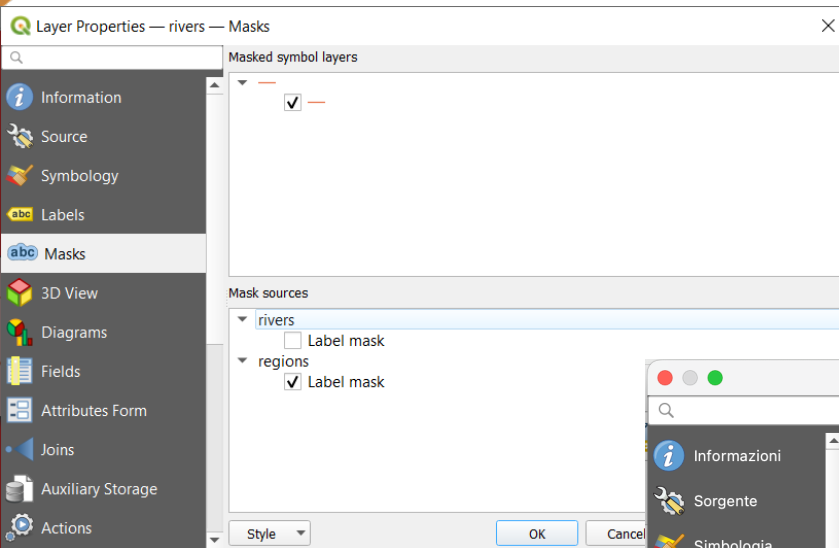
Layer Properties — rivers — Masks

Information
Source
Symbology
Labels
Masks
3D View
Diagrams
Fields
Attributes Form
Joins
Auxiliary Storage
Actions

Masked symbol layers

Mask sources
rivers
Label mask
regions
Label mask

Style
OK
Cancel

Informazioni
Sorgente
Simbologia